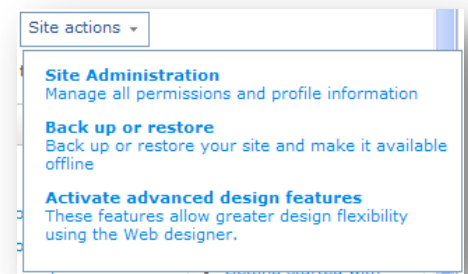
Site actions ▾

Site Administration
Manage all permissions and profile information

Back up or restore
Back up or restore your site and make it available offline

Activate advanced design features
These features allow greater design flexibility using the Web designer.